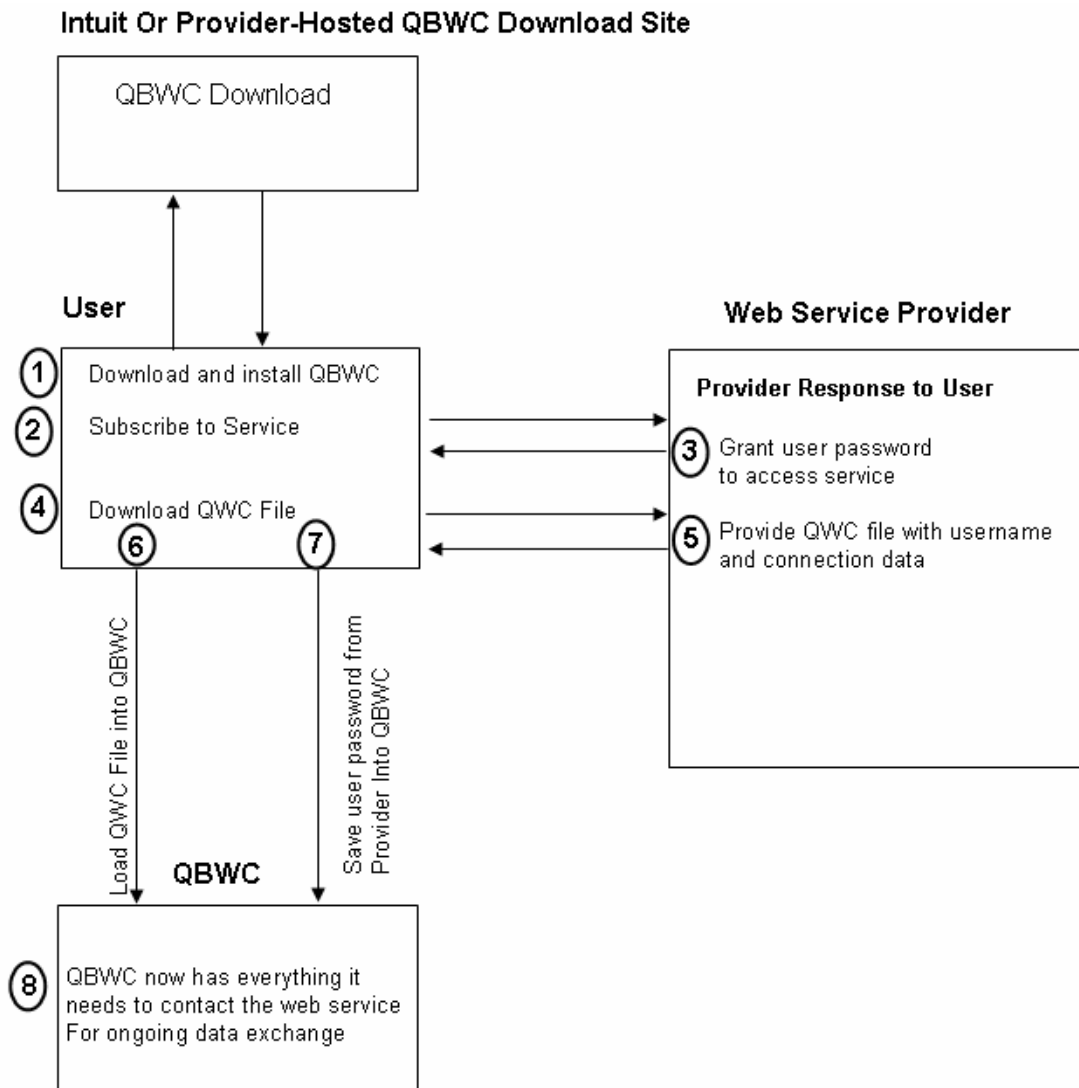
Intuit Or Provider-Hosted QBWC Download Site

QBWC Download

User

1 Download and install QBWC

2 Subscribe to Service

4 Download QWC File

6

7

Web Service Provider

Provider Response to User

3 Grant user password to access service

5 Provide QWC file with username and connection data

Load QWC File into QBWC

Save user password from Provider Into QBWC

QBWC

8 QBWC now has everything it needs to contact the web service For ongoing data exchange